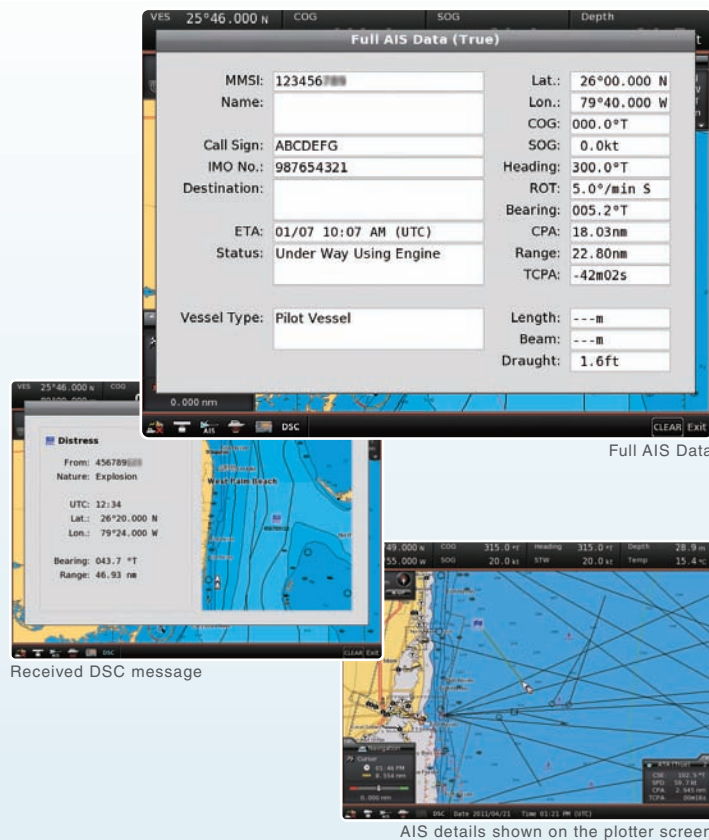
VES 25°46.000 N COG SOG Depth

Full AIS Data (True)

MMSI: 123456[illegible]
Name:
Call Sign: ABCDEFG
IMO No.: 987654321
Destination:
ETA: 01/07 10:07 AM (UTC)
Status: Under Way Using Engine
Vessel Type: Pilot Vessel

Lat.: 26°00.000 N
Lon.: 79°40.000 W
COG: 000.0°T
SOG: 0.0kt
Heading: 300.0°T
ROT: 5.0°/min S
Bearing: 005.2°T
CPA: 18.03nm
Range: 22.80nm
TCPA: -42m02s
Length: ---m
Beam: ---m
Draught: 1.6ft

0.000 nm
DSC
CLEAR Exit

Full AIS Data

VES 25°46.000 N COG

Distress
From: 456789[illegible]
Nature: Explosion
UTC: 12:34
Lat.: 26°20.000 N
Lon.: 79°24.000 W
Bearing: 043.7 °T
Range: 46.93 nm

West Palm Beach

DSC
CLEAR Exit

Received DSC message

49.000 N COG 315.0 °T Heading 315.0 °T Depth 28.9 m
55.000 W SOG 20.0 kt STW 20.0 kt Temp 15.4 °C

Navigation
Cursor
0.000 nm

CSE: 162.5 °T
SPD: 16.7 kt
CPA: 2.945 nm
TCPA: 00m16s

DSC Date 2011/04/21 Time 01:21 PM (UTC)

AIS details shown on the plotter screen